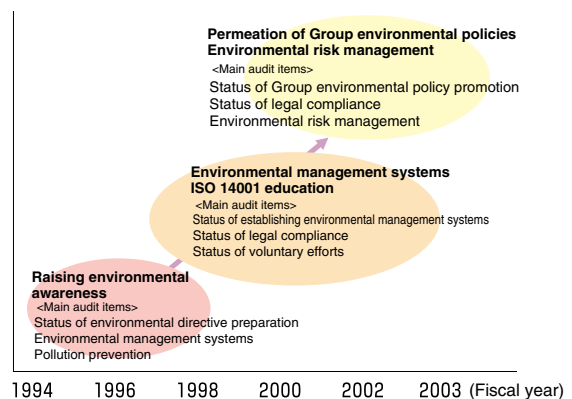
Permeation of Group environmental policies
Environmental risk management
<Main audit items>
Status of Group environmental policy promotion
Status of legal compliance
Environmental risk management

Environmental management systems
ISO 14001 education
<Main audit items>
Status of establishing environmental management systems
Status of legal compliance
Status of voluntary efforts

Raising environmental awareness
<Main audit items>
Status of environmental directive preparation
Environmental management systems
Pollution prevention

1994 1996 1998 2000 2002 2003 (Fiscal year)